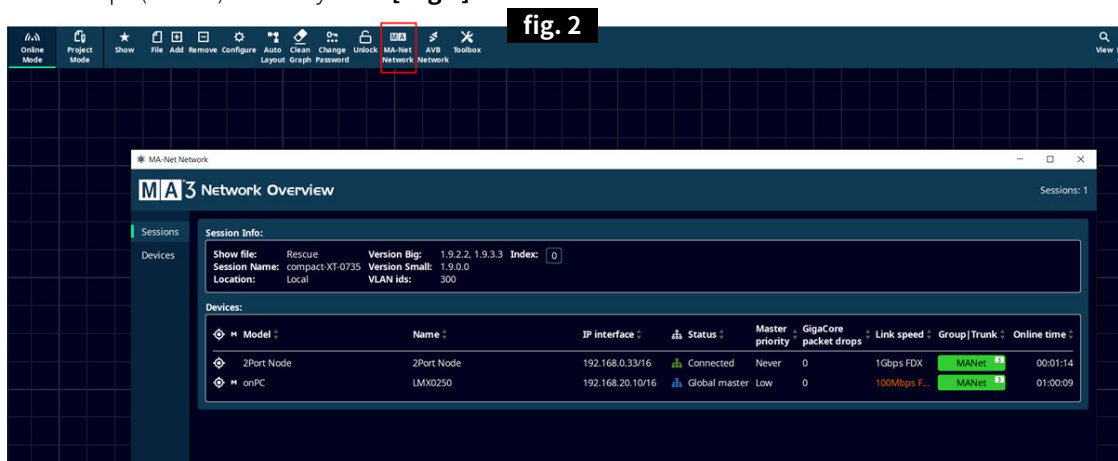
fig. 2

Online Mode | Project Mode | Show | File | Add | Remove | Configure | Auto Layout | Clean Graph | Change Password | Unlock | MA-Net Network | AVB Network | Toolbox | View

MA-Net Network

MA 3 Network Overview

Sessions: 1

Sessions
Devices

Session Info:

Show file: Rescue
Session Name: compact-XT-0735
Location: Local
Version Big: 1.9.2.2, 1.9.3.3
Version Small: 1.9.0.0
VLAN ids: 300
Index: 0

Devices:

| Model | Name | IP interface | Status | Master priority | GigaCore packet drops | Link speed | Group\|Trunk | Online time |
|---|---|---|---|---|---|---|---|---|
| 2Port Node | 2Port Node | 192.168.0.33/16 | Connected | Never | 0 | 1Gbps FDX | MANet 1 | 00:01:14 |
| onPC | LMX0250 | 192.168.20.10/16 | Global master | Low | 0 | 100Mbps F... | MANet 3 | 01:00:09 |